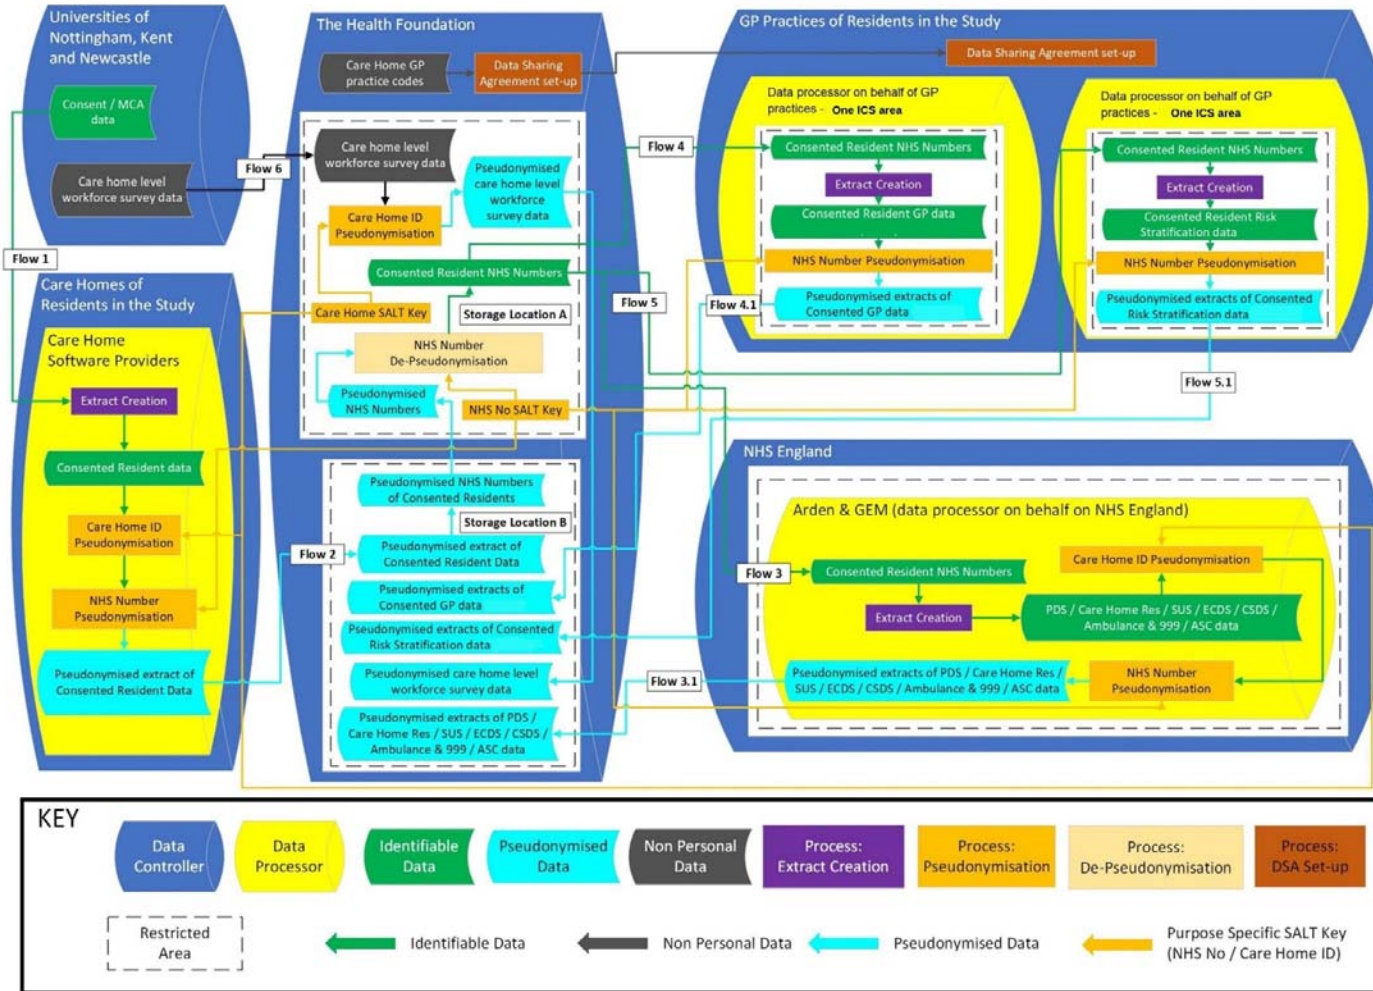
Universities of Nottingham, Kent and Newcastle

Consent / MCA data

Care home level workforce survey data

Flow 6

Flow 1

The Health Foundation

Care Home GP practice codes

Data Sharing Agreement set-up

Care home level workforce survey data

Pseudonymised care home level workforce survey data

Care Home ID Pseudonymisation

Consented Resident NHS Numbers

Care Home SALT Key

Storage Location A

NHS Number De-Pseudonymisation

Pseudonymised NHS Numbers

NHS No SALT Key

Pseudonymised NHS Numbers of Consented Residents

Storage Location B

Flow 2

Pseudonymised extract of Consented Resident Data

Pseudonymised extracts of Consented GP data

Pseudonymised extracts of Consented Risk Stratification data

Pseudonymised care home level workforce survey data

Pseudonymised extracts of PDS / Care Home Res / SUS / ECDS / CSDS / Ambulance & 999 / ASC data

Care Homes of Residents in the Study

Care Home Software Providers

Extract Creation

Consented Resident data

Care Home ID Pseudonymisation

NHS Number Pseudonymisation

Pseudonymised extract of Consented Resident Data

GP Practices of Residents in the Study

Data Sharing Agreement set-up

Data processor on behalf of GP practices - One ICS area

Flow 4

Consented Resident NHS Numbers

Extract Creation

Consented Resident GP data

NHS Number Pseudonymisation

Pseudonymised extracts of Consented GP data

Data processor on behalf of GP practices - One ICS area

Consented Resident NHS Numbers

Extract Creation

Consented Resident Risk Stratification data

NHS Number Pseudonymisation

Pseudonymised extracts of Consented Risk Stratification data

Flow 5

Flow 4.1

Flow 5.1

NHS England

Arden & GEM (data processor on behalf on NHS England)

Flow 3

Consented Resident NHS Numbers

Care Home ID Pseudonymisation

Extract Creation

PDS / Care Home Res / SUS / ECDS / CSDS / Ambulance & 999 / ASC data

Flow 3.1

Pseudonymised extracts of PDS / Care Home Res / SUS / ECDS / CSDS / Ambulance & 999 / ASC data

NHS Number Pseudonymisation

KEY

Data Controller

Data Processor

Identifiable Data

Pseudonymised Data

Non Personal Data

Process: Extract Creation

Process: Pseudonymisation

Process: De-Pseudonymisation

Process: DSA Set-up

Restricted Area

Identifiable Data

Non Personal Data

Pseudonymised Data

Purpose Specific SALT Key (NHS No / Care Home ID)